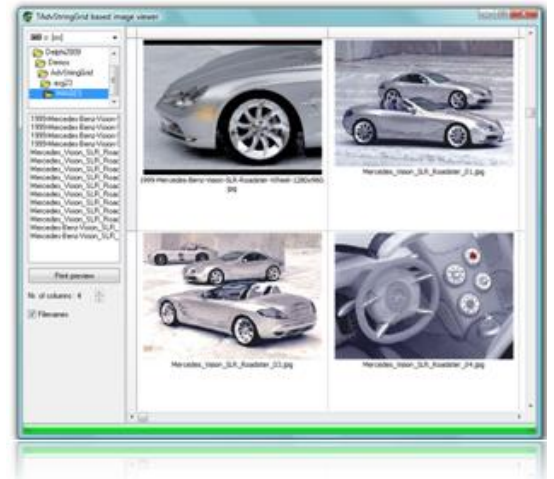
TAdvStringGrid based image viewer

c: [os]

Delphi2009

Demos

AdvStringGrid

asg23

images

1999-Mercedes-Benz-Vision-S

1999-Mercedes-Benz-Vision-S

1999-Mercedes-Benz-Vision-S

1999-Mercedes-Benz-Vision-S

Mercedes_Vision_SLR_Road

Mercedes_Vision_SLR_Road

Mercedes_Vision_SLR_Road

Mercedes_Vision_SLR_Road

Mercedes_Vision_SLR_Road

Mercedes_Vision_SLR_Road

Mercedes_Vision_SLR_Road

Mercedes_Vision_SLR_Road

Mercedes-Benz-Vision-SLR

Mercedes_Vision_SLR_

Print preview

Nr. of columns: 4

Filenames

1999-Mercedes-Benz-Vision-SLR-Roadster-Wheel-1280x960.jpg

Mercedes_Vision_SLR_Roadster_01.jpg

Mercedes_Vision_SLR_Roadster_03.jpg

Mercedes_Vision_SLR_Roadster_04.jpg